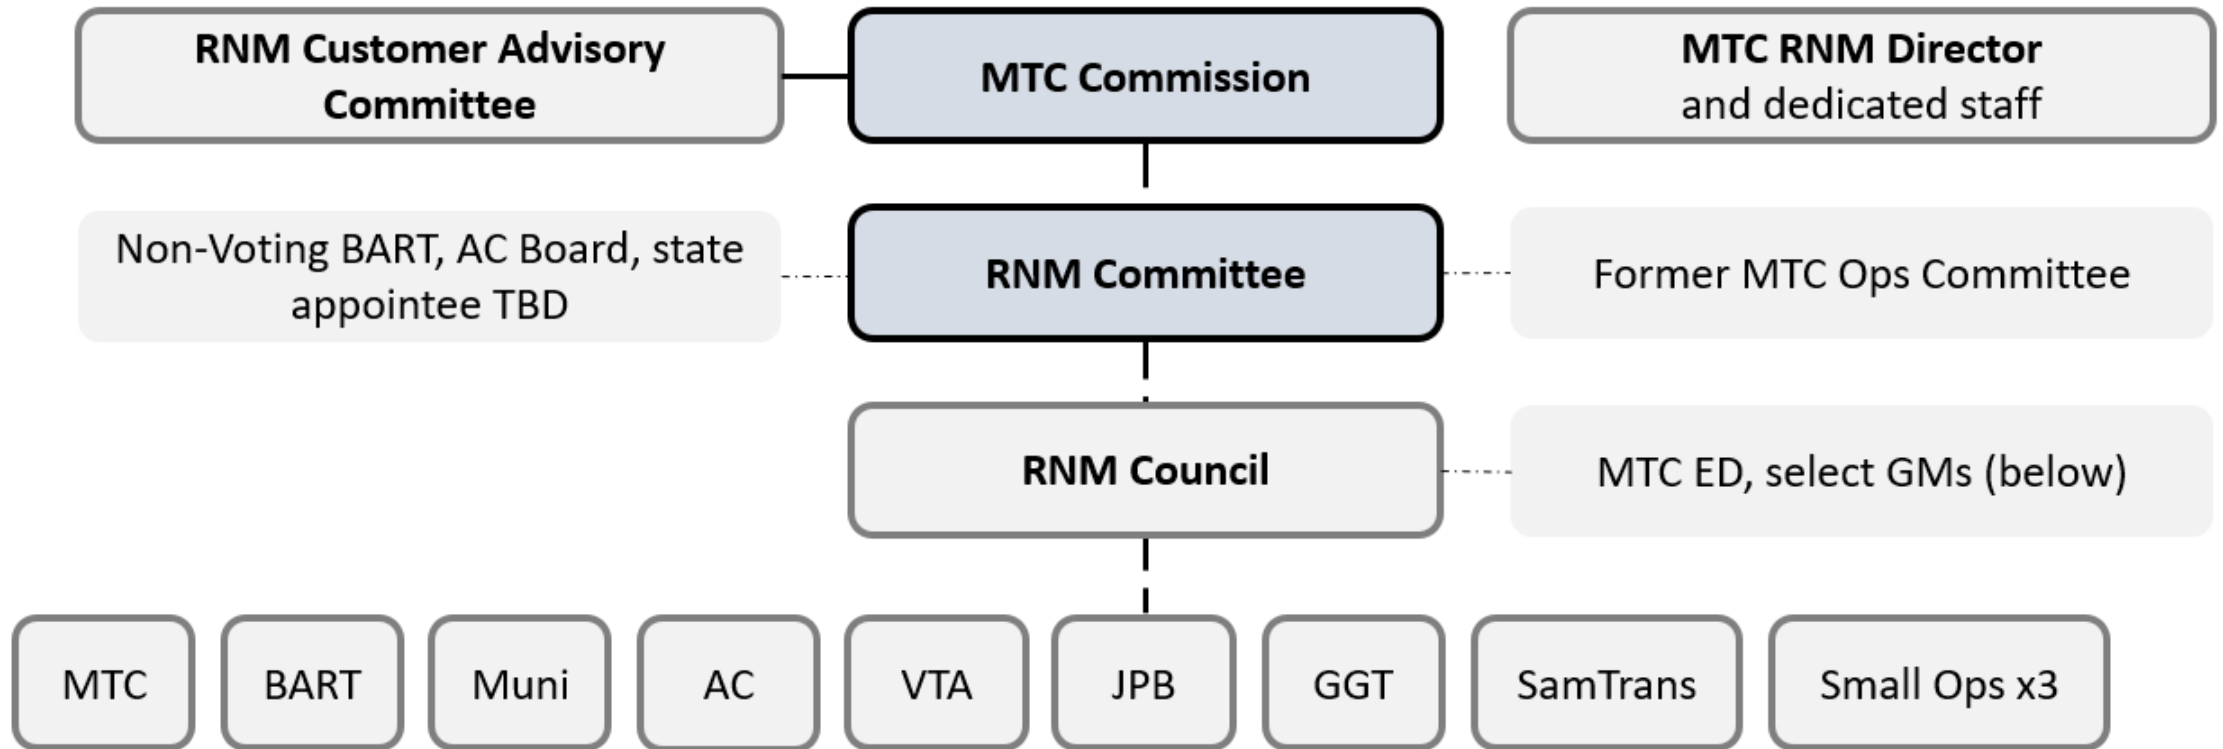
RNM Customer Advisory Committee

MTC Commission

MTC RNM Director and dedicated staff

Non-Voting BART, AC Board, state appointee TBD

RNM Committee

Former MTC Ops Committee

RNM Council

MTC ED, select GMs (below)

MTC

BART

Muni

AC

VTA

JPB

GGT

SamTrans

Small Ops x3